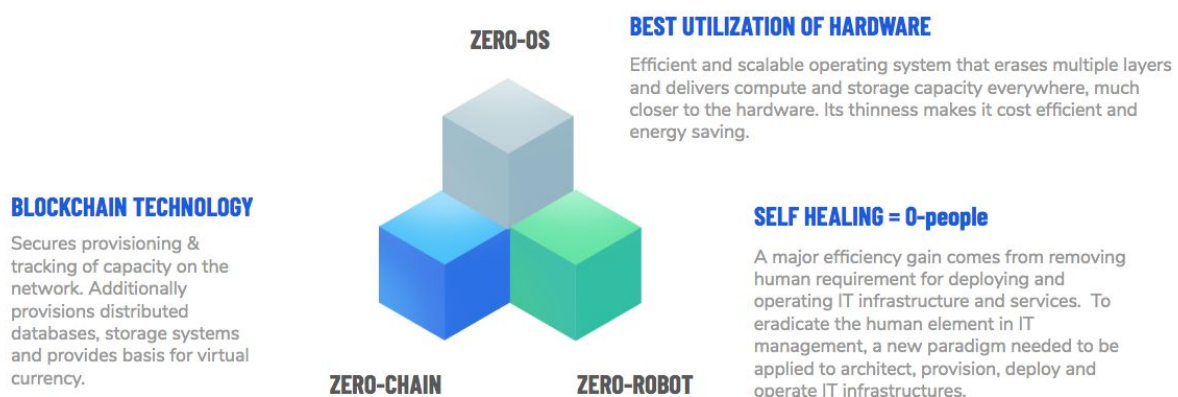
ZERO-OS

BEST UTILIZATION OF HARDWARE

Efficient and scalable operating system that erases multiple layers and delivers compute and storage capacity everywhere, much closer to the hardware. Its thinness makes it cost efficient and energy saving.

BLOCKCHAIN TECHNOLOGY

Secures provisioning & tracking of capacity on the network. Additionally provisions distributed databases, storage systems and provides basis for virtual currency.

SELF HEALING = 0-people

A major efficiency gain comes from removing human requirement for deploying and operating IT infrastructure and services. To eradicate the human element in IT management, a new paradigm needed to be applied to architect, provision, deploy and operate IT infrastructures.

ZERO-CHAIN

ZERO-ROBOT